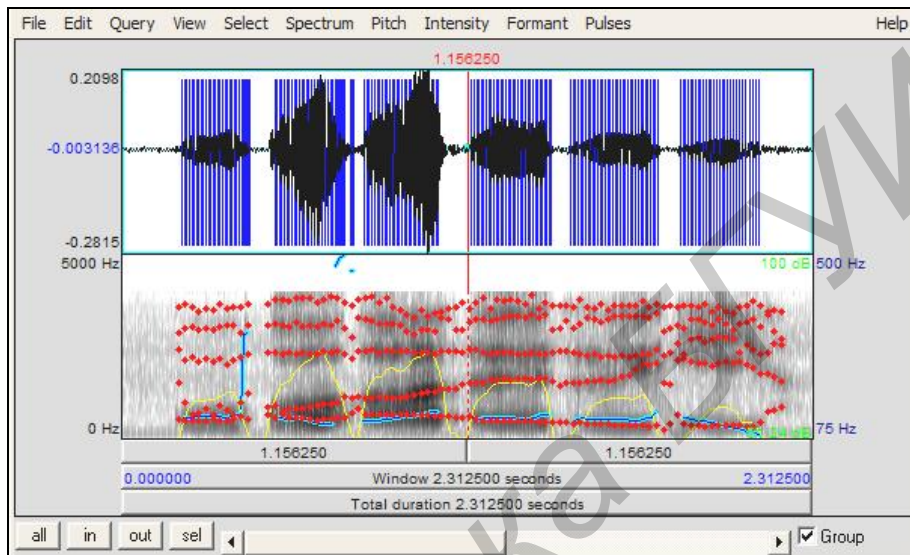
File Edit Query View Select Spectrum Pitch Intensity Formant Pulses Help

1.156250

0.2098

-0.003136

-0.2815

5000 Hz

100 dB 500 Hz

0 Hz

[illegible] 75 Hz

1.156250 1.156250

0.000000 Window 2.312500 seconds 2.312500

Total duration 2.312500 seconds

all in out sel

Group